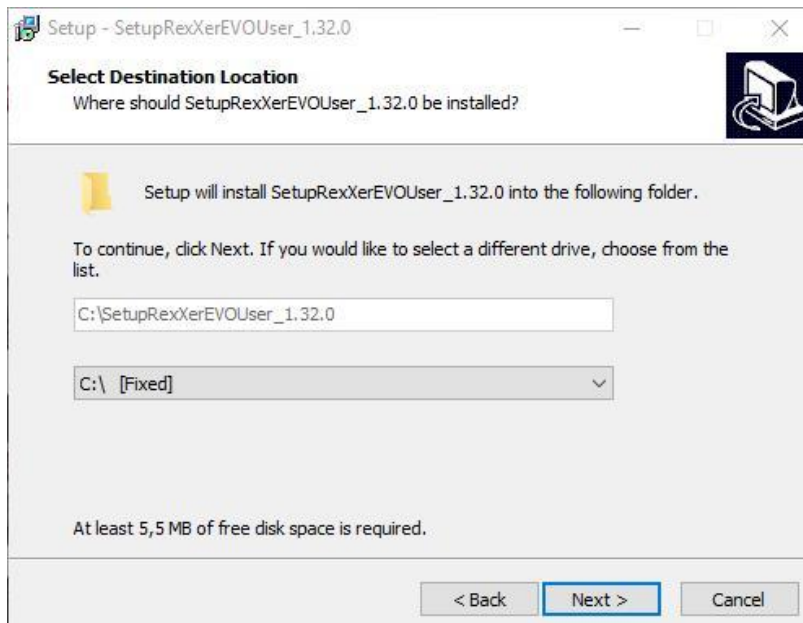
Setup - SetupRexXerEVOUser_1.32.0

Select Destination Location
Where should SetupRexXerEVOUser_1.32.0 be installed?

Setup will install SetupRexXerEVOUser_1.32.0 into the following folder.

To continue, click Next. If you would like to select a different drive, choose from the list.

C:\SetupRexXerEVOUser_1.32.0

C:\ [Fixed]

At least 5,5 MB of free disk space is required.

< Back
Next >
Cancel